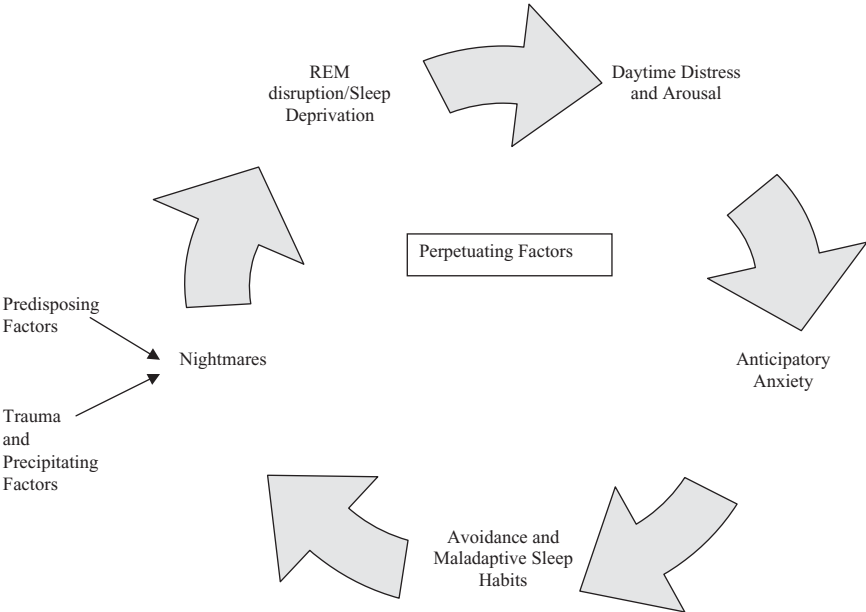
REM disruption/Sleep Deprivation

Daytime Distress and Arousal

Perpetuating Factors

Predisposing Factors

Nightmares

Trauma and Precipitating Factors

Anticipatory Anxiety

Avoidance and Maladaptive Sleep Habits